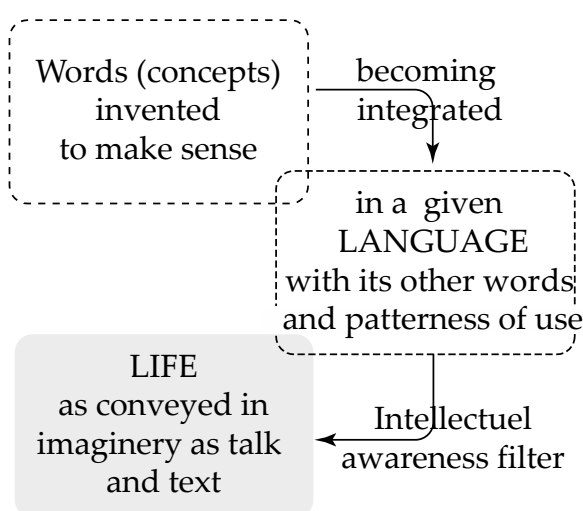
Words (concepts) invented to make sense

becoming integrated

in a given LANGUAGE with its other words and patterness of use

LIFE as conveyed in imaginery as talk and text

Intellectuel awareness filter